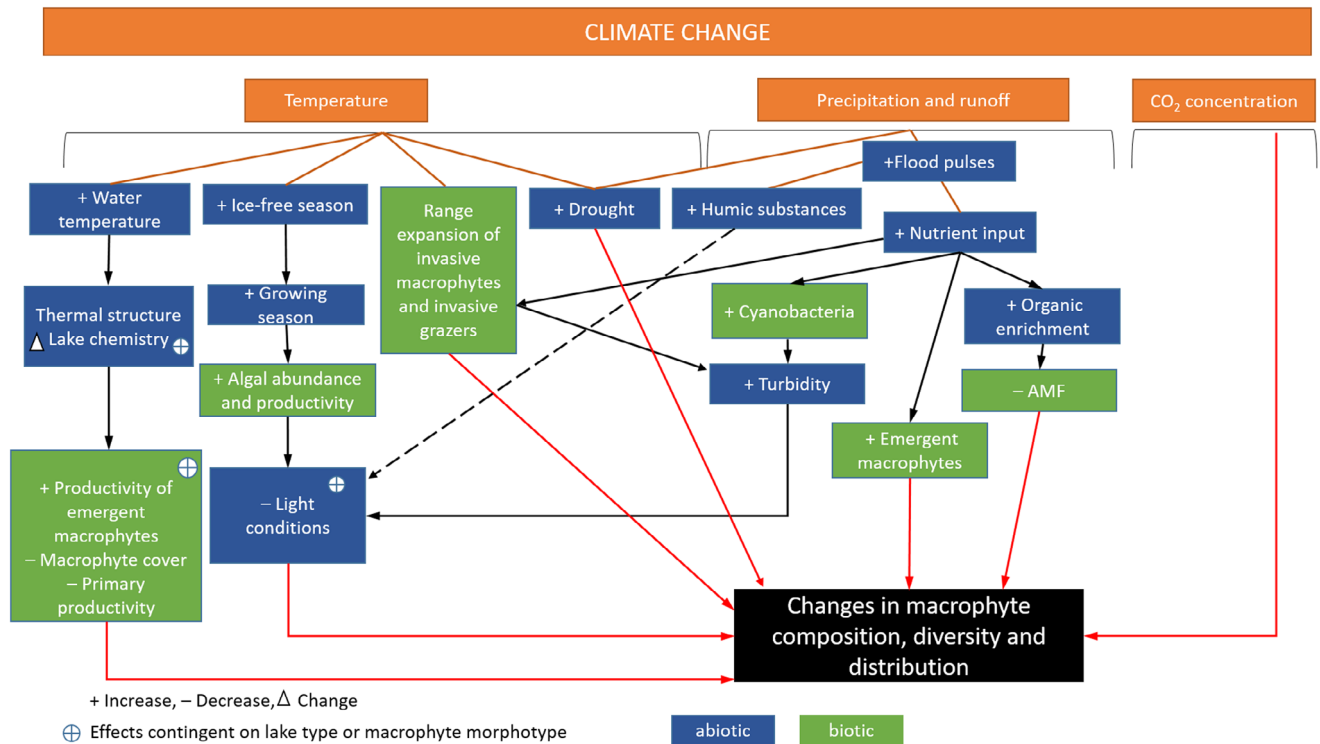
CLIMATE CHANGE

Temperature

Precipitation and runoff

$CO_2$ concentration

+Flood pulses

+ Water temperature

+ Ice-free season

Range expansion of invasive macrophytes and invasive grazers

+ Drought

+ Humic substances

+ Nutrient input

Thermal structure
$\Delta$ Lake chemistry ⊕

+ Growing season

+ Cyanobacteria

+ Organic enrichment

+ Algal abundance and productivity

+ Turbidity

– AMF

+ Emergent macrophytes

⊕
+ Productivity of emergent macrophytes
– Macrophyte cover
– Primary productivity

⊕
– Light conditions

Changes in macrophyte composition, diversity and distribution

+ Increase, – Decrease, $\Delta$ Change

⊕ Effects contingent on lake type or macrophyte morphotype

abiotic

biotic